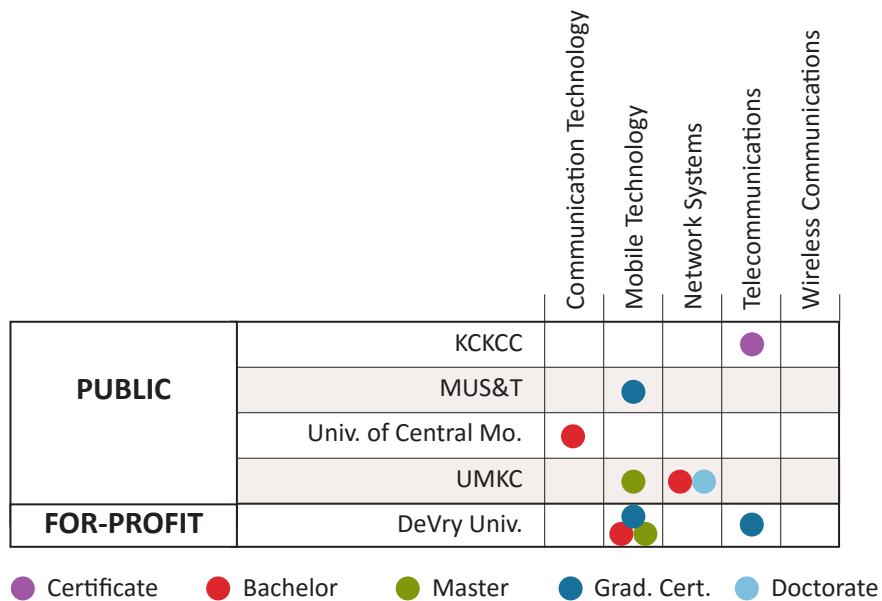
|  |  | Communication Technology | Mobile Technology | Network Systems | Telecommunications | Wireless Communications |
|---|---|---|---|---|---|---|
| PUBLIC | KCKCC |  |  |  | ● |  |
|  | MUS&T |  | ● |  |  |  |
|  | Univ. of Central Mo. | ● |  |  |  |  |
|  | UMKC |  | ● | ●● |  |  |
| FOR-PROFIT | DeVry Univ. |  | ●●● |  | ● |  |

● Certificate ● Bachelor ● Master ● Grad. Cert. ● Doctorate